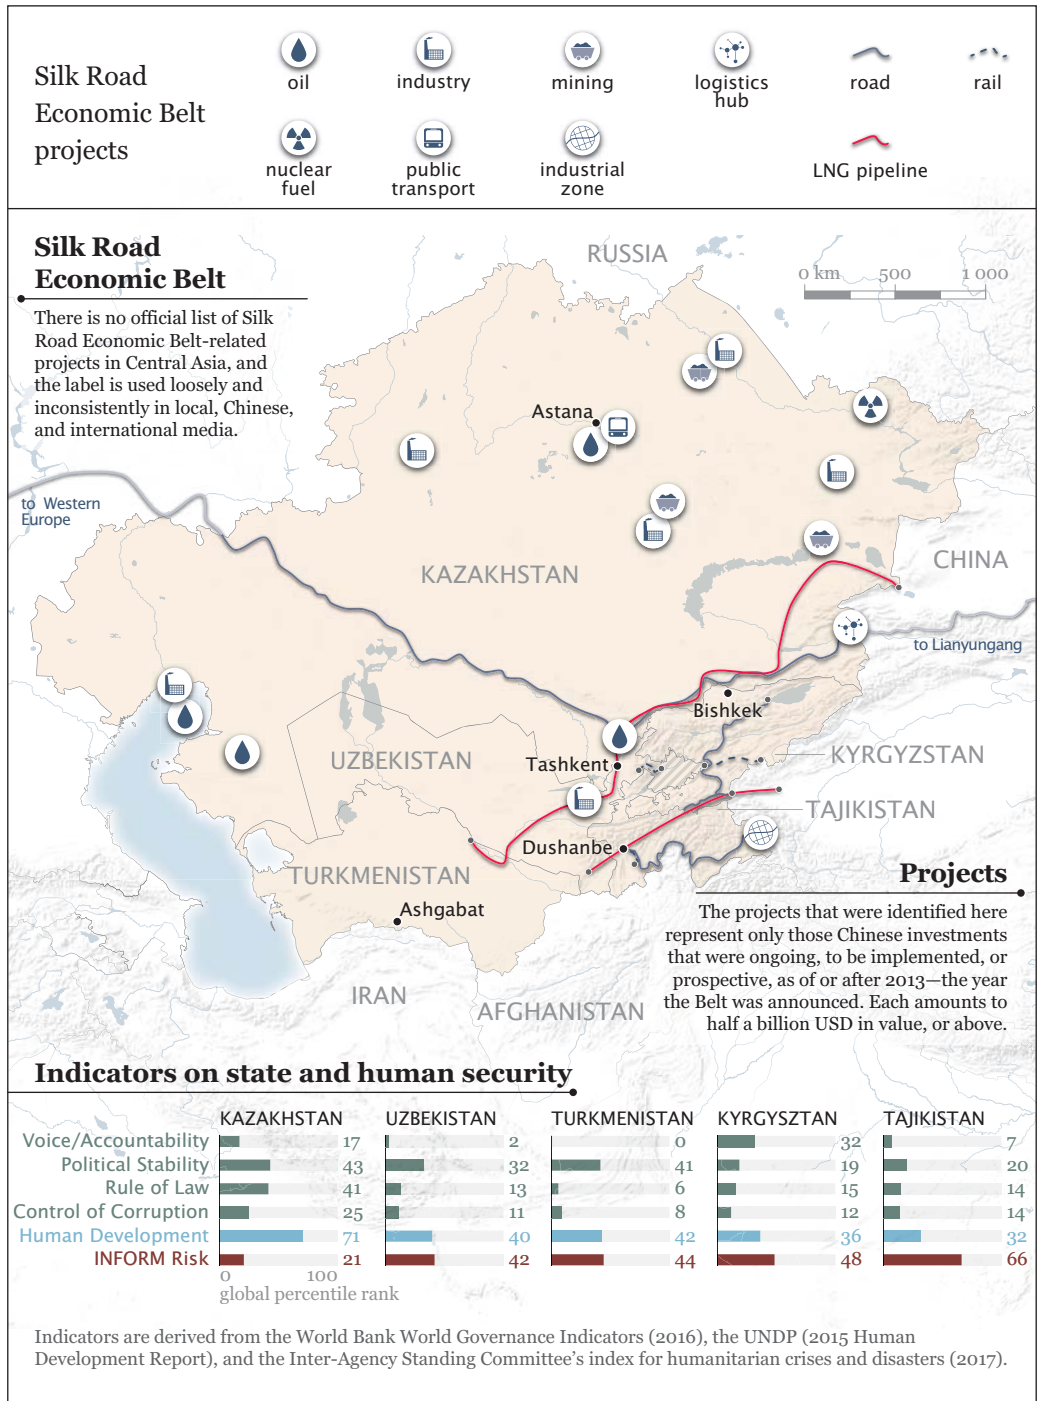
Silk Road Economic Belt projects

oil
industry
mining
logistics hub
road
rail
nuclear fuel
public transport
industrial zone
LNG pipeline

Silk Road Economic Belt

There is no official list of Silk Road Economic Belt-related projects in Central Asia, and the label is used loosely and inconsistently in local, Chinese, and international media.

RUSSIA

0 km 500 1 000

Astana

to Western Europe

KAZAKHSTAN

CHINA

to Lianyungang

Bishkek

UZBEKISTAN

Tashkent

KYRGYZSTAN

TAJIKISTAN

Dushanbe

TURKMENISTAN

Ashgabat

Projects

The projects that were identified here represent only those Chinese investments that were ongoing, to be implemented, or prospective, as of or after 2013—the year the Belt was announced. Each amounts to half a billion USD in value, or above.

IRAN

AFGHANISTAN

Indicators on state and human security

| | KAZAKHSTAN | UZBEKISTAN | TURKMENISTAN | KYRGYSZTAN | TAJIKISTAN |
|---|---|---|---|---|---|
| Voice/Accountability | 17 | 2 | 0 | 32 | 7 |
| Political Stability | 43 | 32 | 41 | 19 | 20 |
| Rule of Law | 41 | 13 | 6 | 15 | 14 |
| Control of Corruption | 25 | 11 | 8 | 12 | 14 |
| Human Development | 71 | 40 | 42 | 36 | 32 |
| INFORM Risk | 21 | 42 | 44 | 48 | 66 |

0 100
global percentile rank

Indicators are derived from the World Bank World Governance Indicators (2016), the UNDP (2015 Human Development Report), and the Inter-Agency Standing Committee's index for humanitarian crises and disasters (2017).